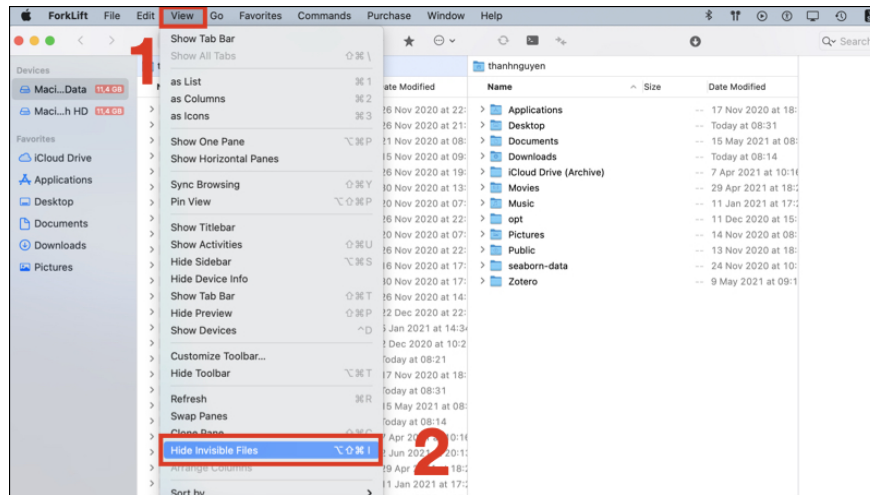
ForkLift File Edit View Go Favorites Commands Purchase Window Help

1

Devices
Maci...Data 11.4 GB
Maci...h HD 11.4 GB

Favorites
iCloud Drive
Applications
Desktop
Documents
Downloads
Pictures

Show Tab Bar
Show All Tabs ⇧⌘\
as List ⌘1
as Columns ⌘2
as Icons ⌘3
Show One Pane ⌥⌘P
Show Horizontal Panes
Sync Browsing ⇧⌘Y
Pin View ⌥⇧⌘P
Show Titlebar
Show Activities ⇧⌘U
Hide Sidebar ⌥⌘S
Hide Device Info
Show Tab Bar ⇧⌘T
Hide Preview ⇧⌘P
Show Devices ^D
Customize Toolbar...
Hide Toolbar ⌥⌘T
Refresh ⌘R
Swap Panes
Clone Pane
Hide Invisible Files ⌥⇧⌘I
Arrange Columns
Sort by

2

Date Modified
26 Nov 2020 at 22:
26 Nov 2020 at 21:
21 Nov 2020 at 08:
15 Nov 2020 at 09:
26 Nov 2020 at 19:
30 Nov 2020 at 13:
20 Nov 2020 at 07:
26 Nov 2020 at 22:
20 Nov 2020 at 07:
26 Nov 2020 at 22:
26 Nov 2020 at 17:
30 Nov 2020 at 14:
22 Dec 2020 at 07:
5 Jan 2021 at 14:34
2 Dec 2020 at 10:2
Today at 08:21
17 Nov 2020 at 17:
Today at 08:31
15 May 2021 at 16:
Today at 08:14
7 Apr 2021 at 10:16
2 Jun 2021 at 20:1
29 Apr 2021 at 18:
11 Jan 2021 at 17:

Q~ Search

thanhnguyen
Name | Size | Date Modified
Applications | -- | 17 Nov 2020 at 18:
Desktop | -- | Today at 08:31
Documents | -- | 15 May 2021 at 08:
Downloads | -- | Today at 08:14
iCloud Drive (Archive) | -- | 7 Apr 2021 at 10:16
Movies | -- | 29 Apr 2021 at 18:2
Music | -- | 11 Jan 2021 at 17:2
opt | -- | 11 Dec 2020 at 15:
Pictures | -- | 14 Nov 2020 at 08:
Public | -- | 13 Nov 2020 at 08:
seaborn-data | -- | 24 Nov 2020 at 10:
Zotero | -- | 9 May 2021 at 09:1